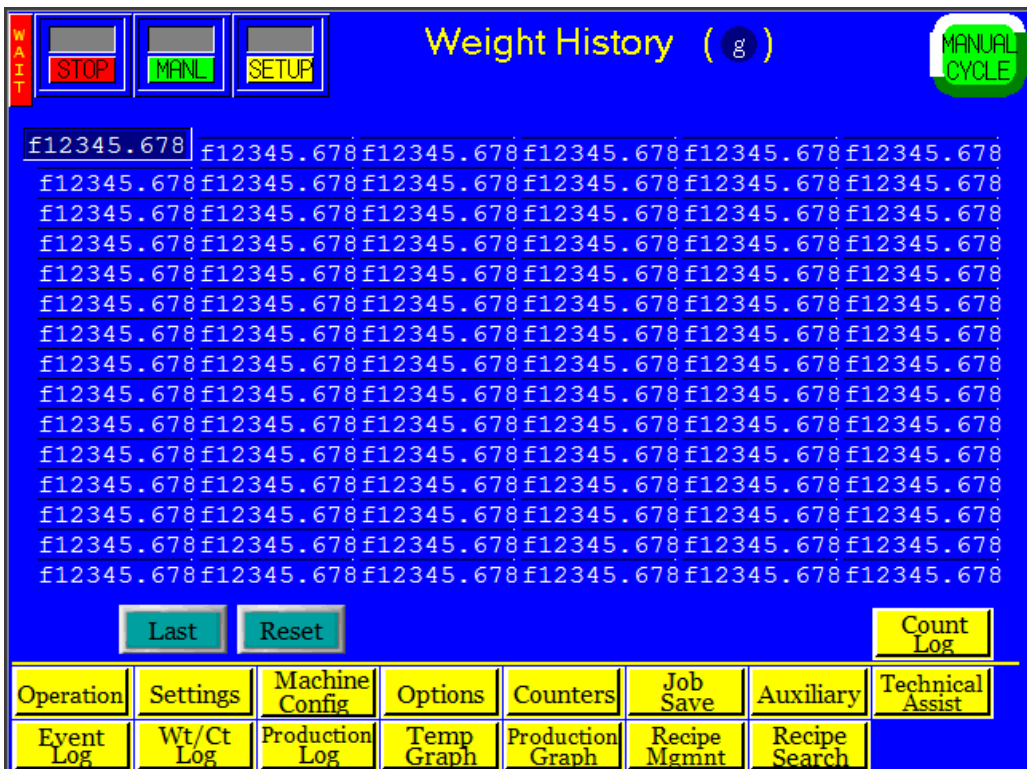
WAIT

STOP MANL SETUP

Weight History ( g )

MANUAL CYCLE

| | | | | | |
|---|---|---|---|---|---|
| f12345.678 | f12345.678 | f12345.678 | f12345.678 | f12345.678 | f12345.678 |
| f12345.678 | f12345.678 | f12345.678 | f12345.678 | f12345.678 | f12345.678 |
| f12345.678 | f12345.678 | f12345.678 | f12345.678 | f12345.678 | f12345.678 |
| f12345.678 | f12345.678 | f12345.678 | f12345.678 | f12345.678 | f12345.678 |
| f12345.678 | f12345.678 | f12345.678 | f12345.678 | f12345.678 | f12345.678 |
| f12345.678 | f12345.678 | f12345.678 | f12345.678 | f12345.678 | f12345.678 |
| f12345.678 | f12345.678 | f12345.678 | f12345.678 | f12345.678 | f12345.678 |
| f12345.678 | f12345.678 | f12345.678 | f12345.678 | f12345.678 | f12345.678 |
| f12345.678 | f12345.678 | f12345.678 | f12345.678 | f12345.678 | f12345.678 |
| f12345.678 | f12345.678 | f12345.678 | f12345.678 | f12345.678 | f12345.678 |
| f12345.678 | f12345.678 | f12345.678 | f12345.678 | f12345.678 | f12345.678 |
| f12345.678 | f12345.678 | f12345.678 | f12345.678 | f12345.678 | f12345.678 |
| f12345.678 | f12345.678 | f12345.678 | f12345.678 | f12345.678 | f12345.678 |
| f12345.678 | f12345.678 | f12345.678 | f12345.678 | f12345.678 | f12345.678 |
| f12345.678 | f12345.678 | f12345.678 | f12345.678 | f12345.678 | f12345.678 |

Last Reset

Count Log

Operation Settings Machine Config Options Counters Job Save Auxiliary Technical Assist

Event Log Wt/Ct Log Production Log Temp Graph Production Graph Recipe Mgmnt Recipe Search